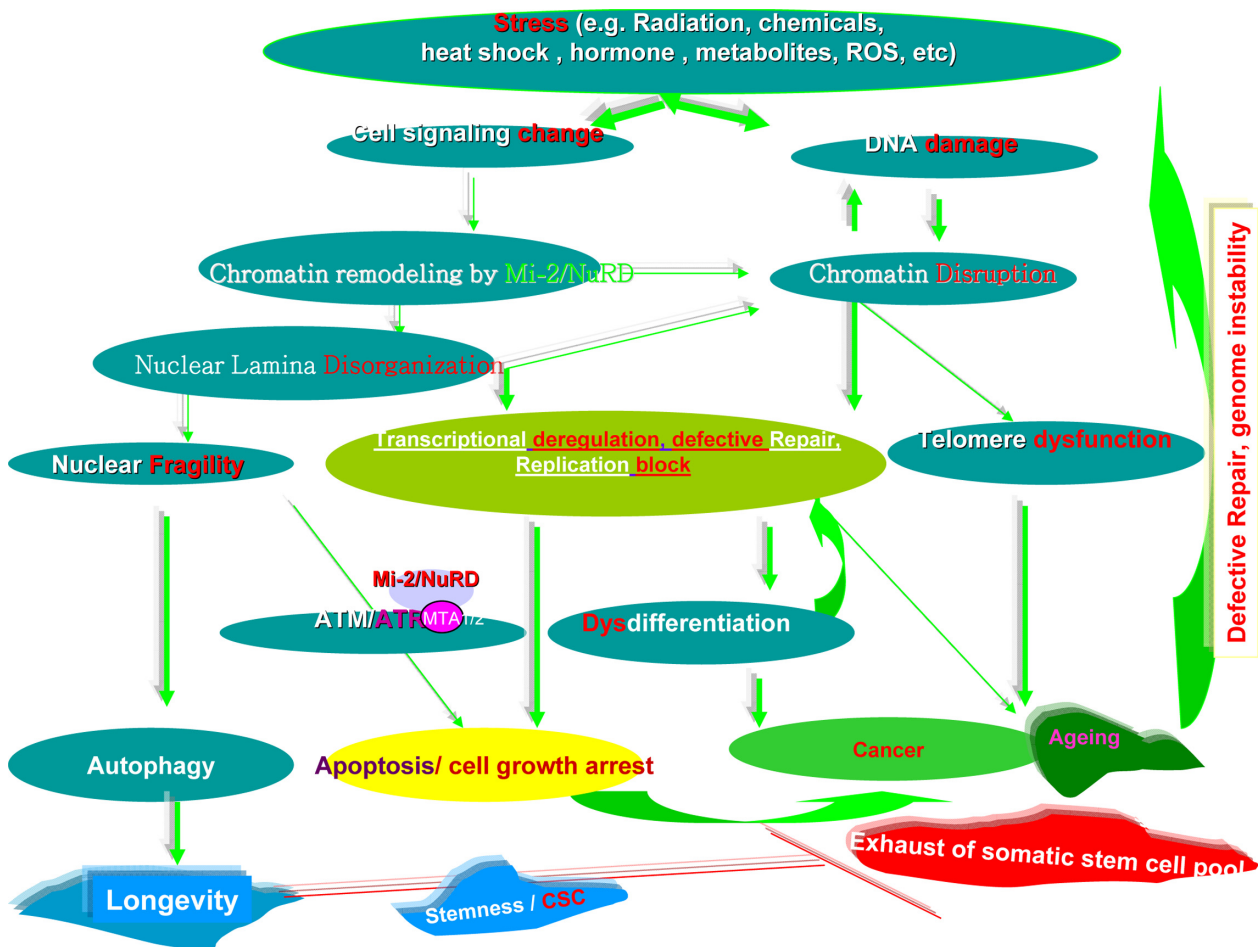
Stress (e.g. Radiation, chemicals, heat shock , hormone , metabolites, ROS, etc)

Cell signaling change

DNA damage

Chromatin remodeling by Mi-2/NuRD

Chromatin Disruption

Nuclear Lamina Disorganization

Defective Repair, genome instability

Nuclear Fragility

Transcriptional deregulation, defective Repair, Replication block

Telomere dysfunction

Mi-2/NuRD

ATM/ATR MTA1/2

Dysdifferentiation

Autophagy

Apoptosis/ cell growth arrest

Cancer

Ageing

Exhaust of somatic stem cell pool

Longevity

Stemness / CSC